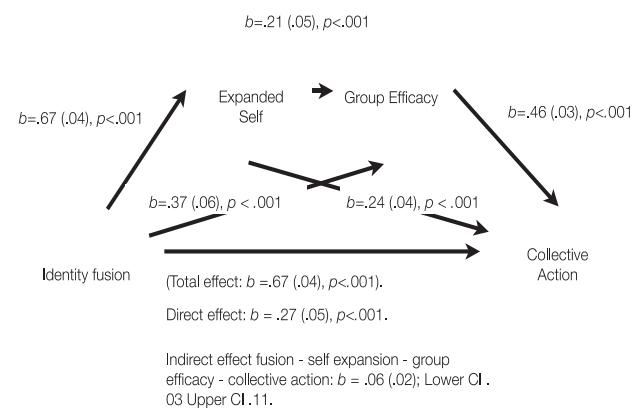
$b$=.21 (.05), $p$<.001

$b$=.67 (.04), $p$<.001

Expanded Self

Group Efficacy

$b$=.46 (.03), $p$<.001

$b$=.37 (.06), $p$ < .001

$b$=.24 (.04), $p$ < .001

Identity fusion

Collective Action

(Total effect: $b$ =.67 (.04), $p$<.001).

Direct effect: $b$ = .27 (.05), $p$<.001.

Indirect effect fusion - self expansion - group efficacy - collective action: $b$ = .06 (.02); Lower CI . 03 Upper CI .11.